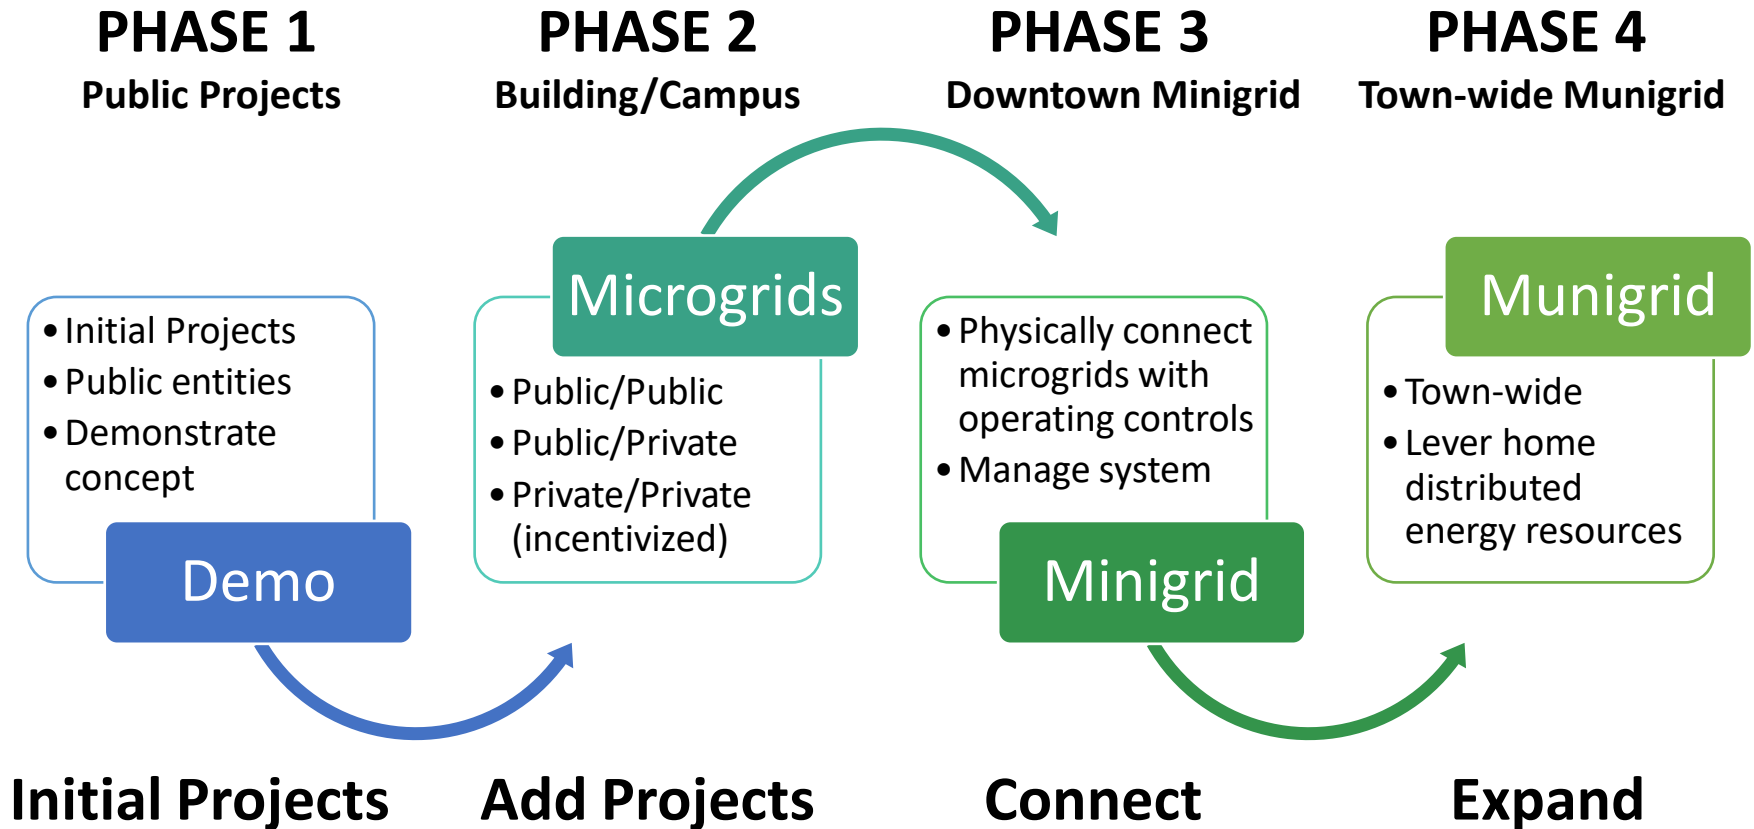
PHASE 1
Public Projects

PHASE 2
Building/Campus

PHASE 3
Downtown Minigrid

PHASE 4
Town-wide Munigrid

• Initial Projects
• Public entities
• Demonstrate concept

Demo

Microgrids

• Public/Public
• Public/Private
• Private/Private (incentivized)

• Physically connect microgrids with operating controls
• Manage system

Minigrid

Munigrid

• Town-wide
• Lever home distributed energy resources

Initial Projects

Add Projects

Connect

Expand